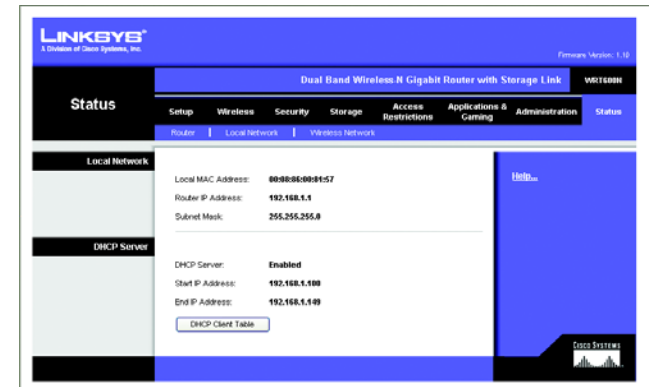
LINKSYS®
A Division of Cisco Systems, Inc.

Firmware Version: 1.10

Dual Band Wireless-N Gigabit Router with Storage Link WRT600N

Status

Setup | Wireless | Security | Storage | Access Restrictions | Applications & Gaming | Administration | Status

Router | Local Network | Wireless Network

Local Network

Local MAC Address: 00:08:86:00:01:57
Router IP Address: 192.168.1.1
Subnet Mask: 255.255.255.0

DHCP Server

DHCP Server: Enabled
Start IP Address: 192.168.1.100
End IP Address: 192.168.1.149

DHCP Client Table

Help...

CISCO SYSTEMS